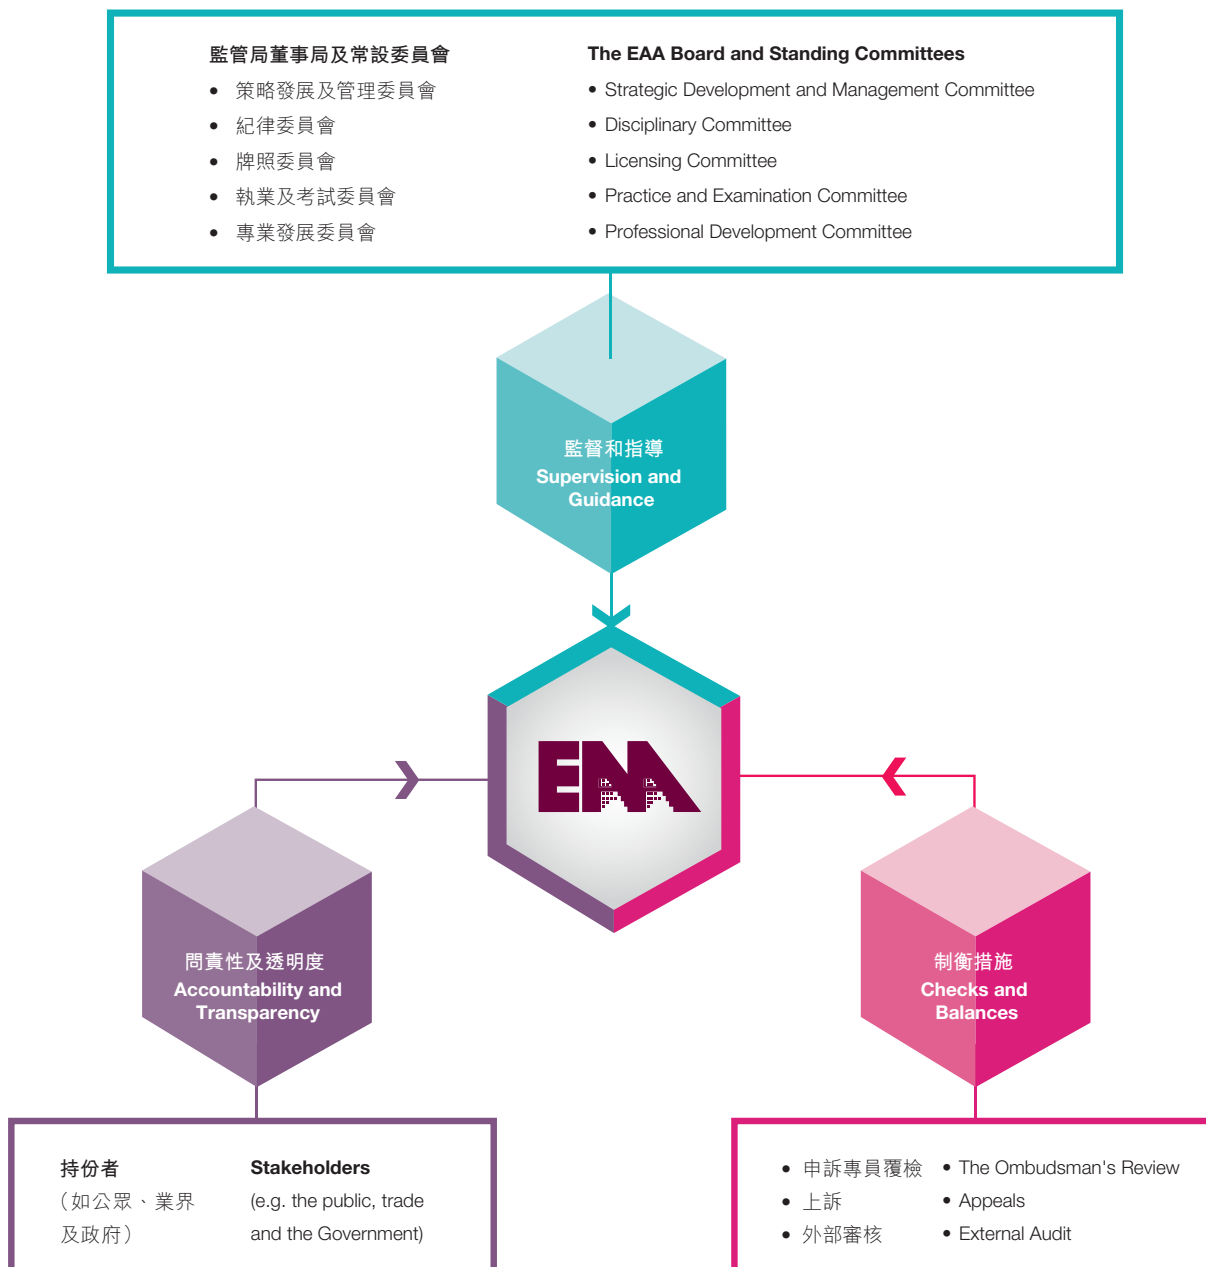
監管局董事局及常設委員會
• 策略發展及管理委員會
• 紀律委員會
• 牌照委員會
• 執業及考試委員會
• 專業發展委員會

The EAA Board and Standing Committees
• Strategic Development and Management Committee
• Disciplinary Committee
• Licensing Committee
• Practice and Examination Committee
• Professional Development Committee

監督和指導
Supervision and Guidance

EAA

問責性及透明度
Accountability and Transparency

制衡措施
Checks and Balances

持份者
(如公眾、業界及政府)

Stakeholders
(e.g. the public, trade and the Government)

• 申訴專員覆檢
• 上訴
• 外部審核

• The Ombudsman's Review
• Appeals
• External Audit